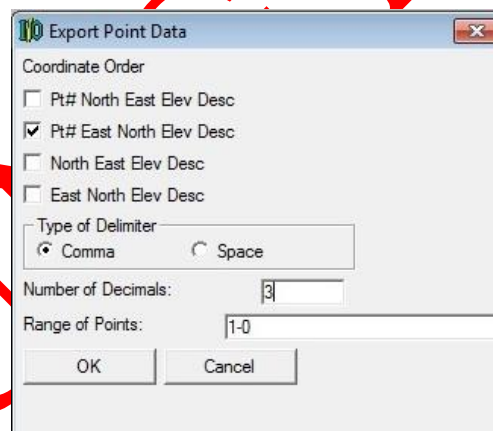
Export Point Data

Coordinate Order

Pt# North East Elev Desc

Pt# East North Elev Desc

North East Elev Desc

East North Elev Desc

Type of Delimiter

Comma

Space

Number of Decimals: 3

Range of Points: 1-0

OK

Cancel